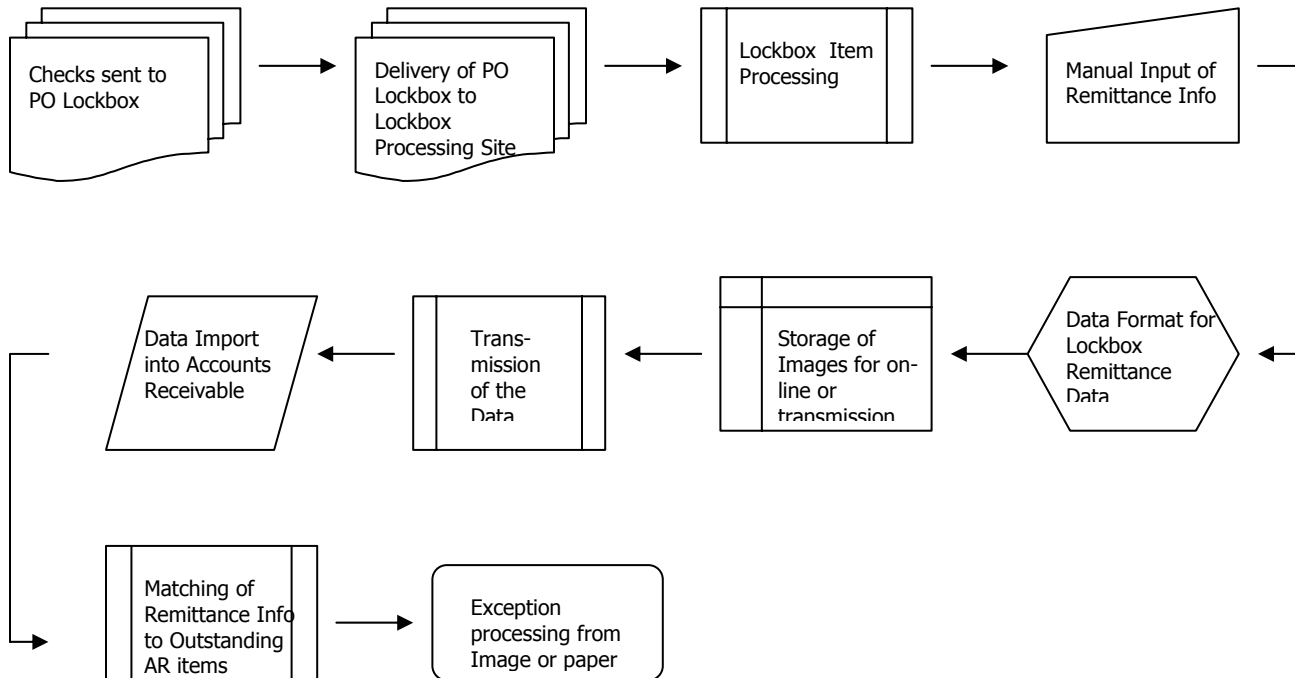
Checks sent to PO Lockbox

Delivery of PO Lockbox to Lockbox Processing Site

Lockbox Item Processing

Manual Input of Remittance Info

Data Format for Lockbox Remittance Data

Storage of Images for on-line or transmission

Transmission of the Data

Data Import into Accounts Receivable

Matching of Remittance Info to Outstanding AR items

Exception processing from Image or paper